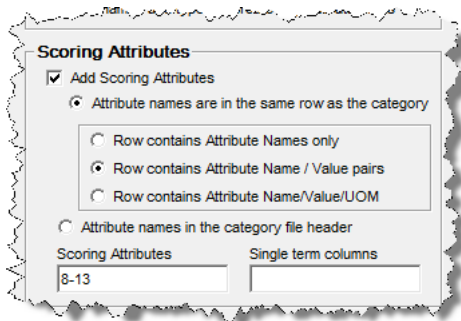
Scoring Attributes

Add Scoring Attributes

Attribute names are in the same row as the category

Row contains Attribute Names only

Row contains Attribute Name / Value pairs

Row contains Attribute Name/Value/UOM

Attribute names in the category file header

Scoring Attributes

8-13

Single term columns